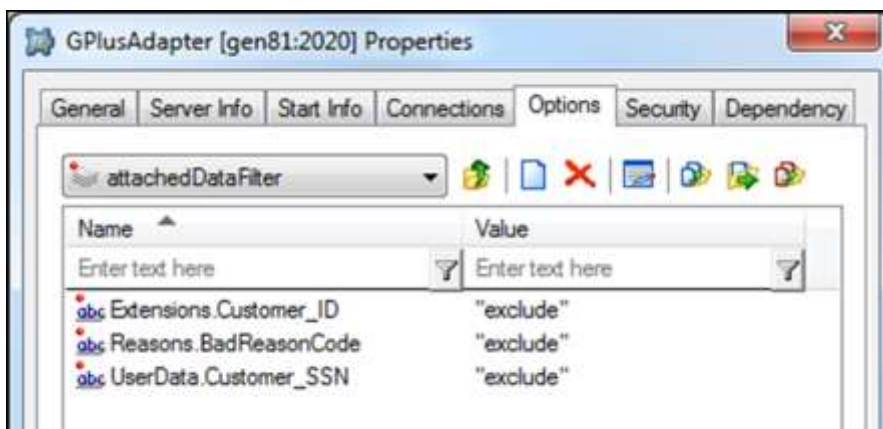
GPlusAdapter [gen81:2020] Properties

General | Server Info | Start Info | Connections | Options | Security | Dependency

attachedDataFilter

| Name | Value |
|---|---|
| Enter text here | Enter text here |
| abc Extensions.Customer_ID | "exclude" |
| abc Reasons.BadReasonCode | "exclude" |
| abc UserData.Customer_SSN | "exclude" |